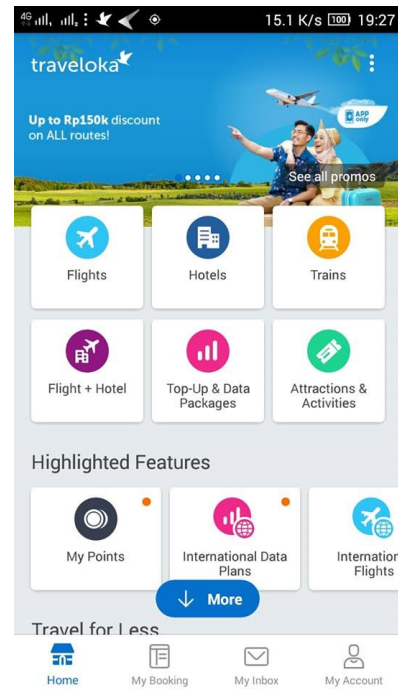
4G 15.1 K/s 100 19:27

traveloka

Up to Rp150k discount on ALL routes!

APP only

See all promos

Flights

Hotels

Trains

Flight + Hotel

Top-Up & Data Packages

Attractions & Activities

Highlighted Features

My Points

International Data Plans

Internatio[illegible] Flights

More

Travel for Less

Home

My Booking

My Inbox

My Account